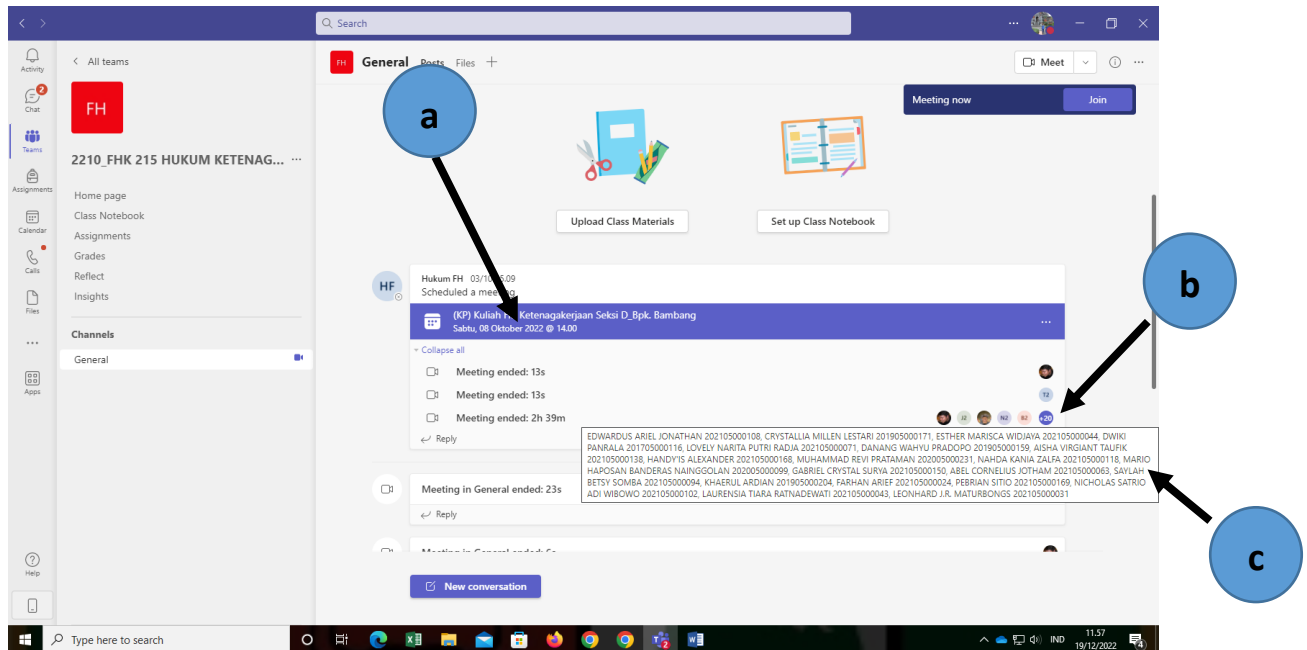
Search

Activity
2
Chat
Teams
Assignments
Calendar
Calls
Files
...
Apps
Help

All teams

FH

2210_FHK 215 HUKUM KETENAG... ...

Home page
Class Notebook
Assignments
Grades
Reflect
Insights

Channels

General

FH General Posts Files +

Meet

Meeting now Join

a

Upload Class Materials

Set up Class Notebook

HF Hukum FH 03/10/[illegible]5.09
Scheduled a meeting

(KP) Kuliah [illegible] Ketenagakerjaan Seksi D_Bpk. Bambang
Sabtu, 08 Oktober 2022 @ 14.00

b

Collapse all

Meeting ended: 13s

Meeting ended: 13s

T2

Meeting ended: 2h 39m

J2 N2 B2 +20

Reply

EDWARDUS ARIEL JONATHAN 202105000108, CRYSTALLIA MILLEN LESTARI 201905000171, ESTHER MARISCA WIDJAYA 202105000044, DWIKI PANRALA 201705000116, LOVELY NARITA PUTRI RADJA 202105000071, DANANG WAHYU PRADOPO 201905000159, AISHA VIRGIANT TAUFIK 202105000138, HANDY'IS ALEXANDER 202105000168, MUHAMMAD REVI PRATAMAN 202005000231, NAHDA KANIA ZALFA 202105000118, MARIO HAPOSAN BANDERAS NAINGGOLAN 202005000099, GABRIEL CRYSTAL SURYA 202105000150, ABEL CORNELIUS JOTHAM 202105000063, SAYLAH BETSY SOMBA 202105000094, KHAERUL ARDIAN 201905000204, FARHAN ARIEF 202105000024, PEBRIAN SITIO 202105000169, NICHOLAS SATRIO ADI WIBOWO 202105000102, LAURENSIA TIARA RATNADEWATI 202105000043, LEONHARD J.R. MATURBONGS 202105000031

c

Meeting in General ended: 23s

Reply

Meeting in General ended: 6s

New conversation

Type here to search

IND 11.57 19/12/2022 4